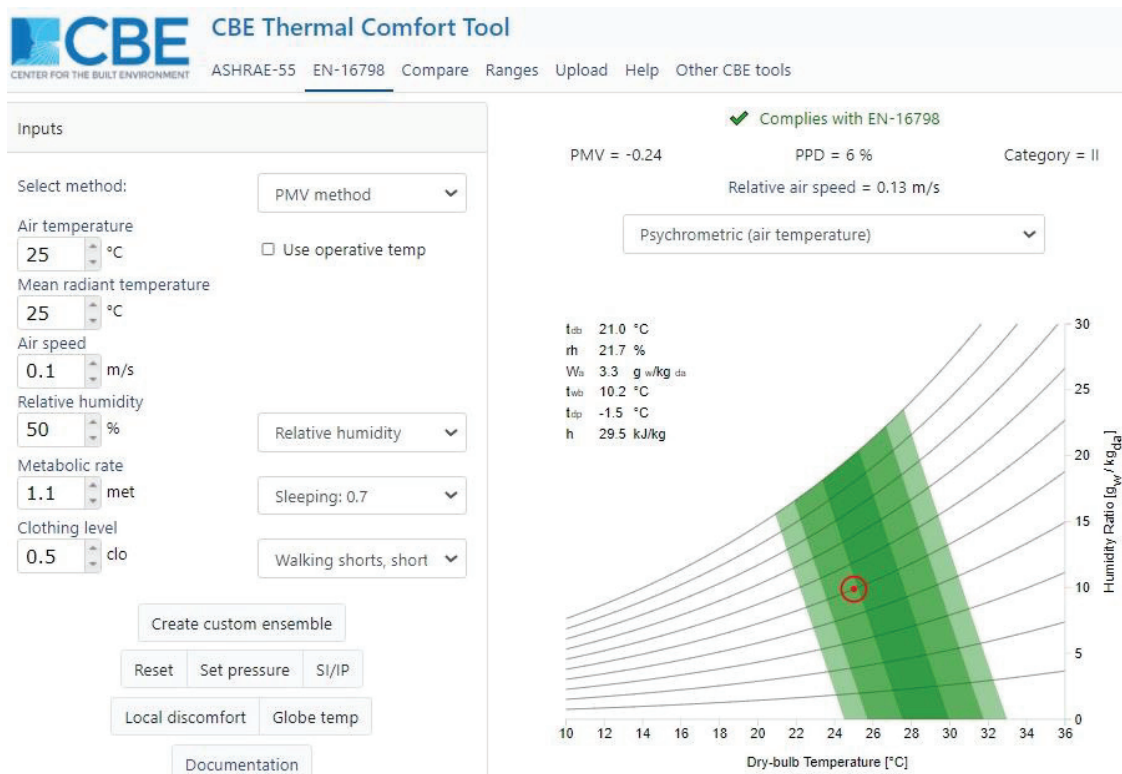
CBE
CENTER FOR THE BUILT ENVIRONMENT

CBE Thermal Comfort Tool

ASHRAE-55 EN-16798 Compare Ranges Upload Help Other CBE tools

Inputs

Select method: PMV method

Air temperature
25 °C
Use operative temp

Mean radiant temperature
25 °C

Air speed
0.1 m/s

Relative humidity
50 % Relative humidity

Metabolic rate
1.1 met Sleeping: 0.7

Clothing level
0.5 clo Walking shorts, short

Create custom ensemble

Reset Set pressure SI/IP

Local discomfort Globe temp

Documentation

✔ Complies with EN-16798

PMV = -0.24 PPD = 6 % Category = II

Relative air speed = 0.13 m/s

Psychrometric (air temperature)

$t_{db}$ 21.0 °C
rh 21.7 %
$W_a$ 3.3 $g_{w}/kg_{da}$
$t_{wb}$ 10.2 °C
$t_{dp}$ -1.5 °C
h 29.5 kJ/kg

30
25
20
15
10
5
0

Humidity Ratio $[g_w/kg_{da}]$

10 12 14 16 18 20 22 24 26 28 30 32 34 36

Dry-bulb Temperature [°C]